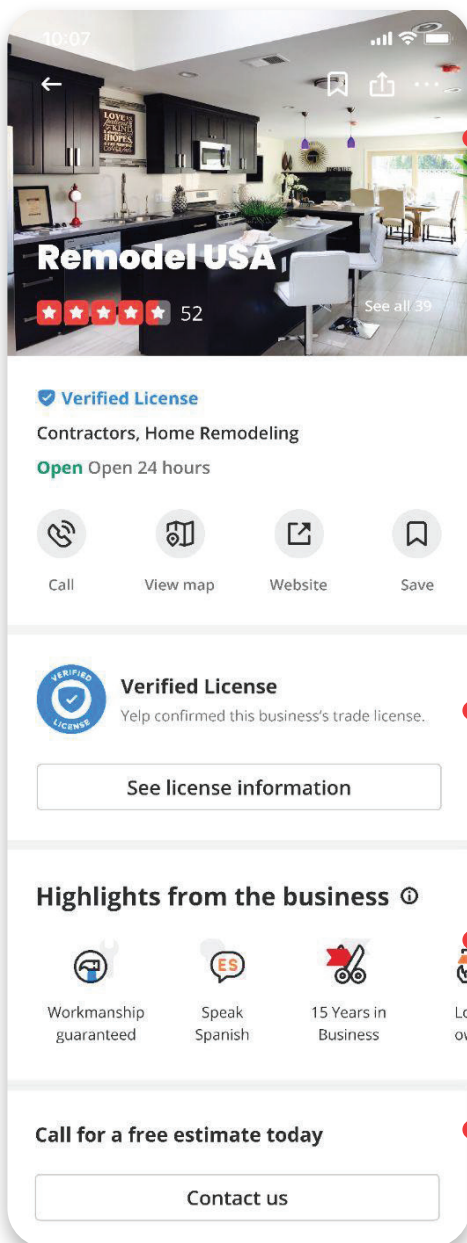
10:07

←

LOVE KIND HOPES DREAMS

Remodel USA

52

See all 39

Verified License

Contractors, Home Remodeling

Open Open 24 hours

Call

View map

Website

Save

VERIFIED LICENSE

Verified License

Yelp confirmed this business's trade license.

See license information

Highlights from the business

ES

Workmanship guaranteed

Speak Spanish

15 Years in Business

Lo ov

Call for a free estimate today

Contact us